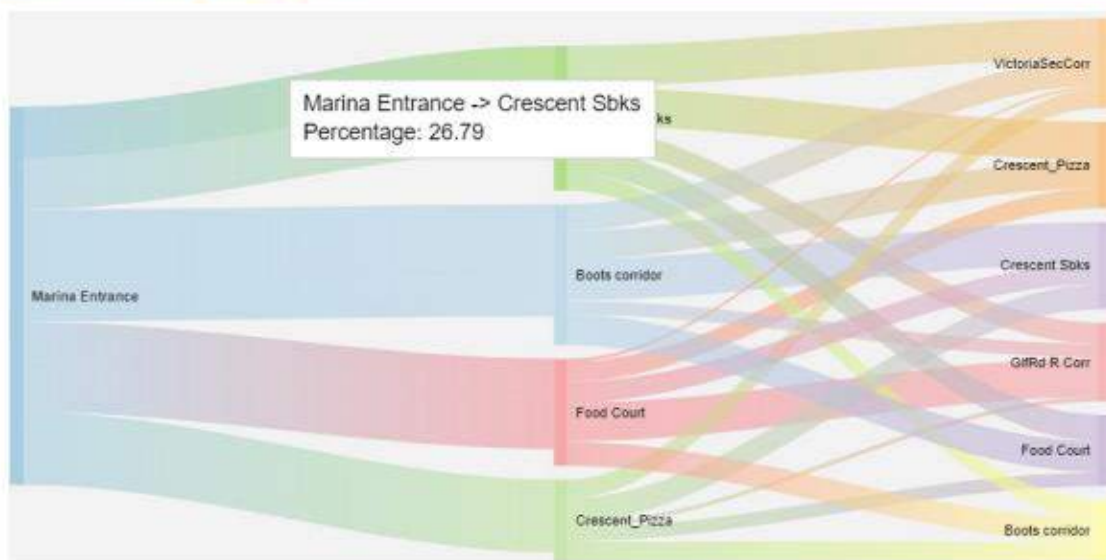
Marina Entrance -> Crescent Sbks
Percentage: 26.79

ks

Marina Entrance

Boots corridor

Food Court

Crescent_Pizza

VictoriaSecCorr

Crescent_Pizza

Crescent Sbks

GlfRd R Corr

Food Court

Boots corridor